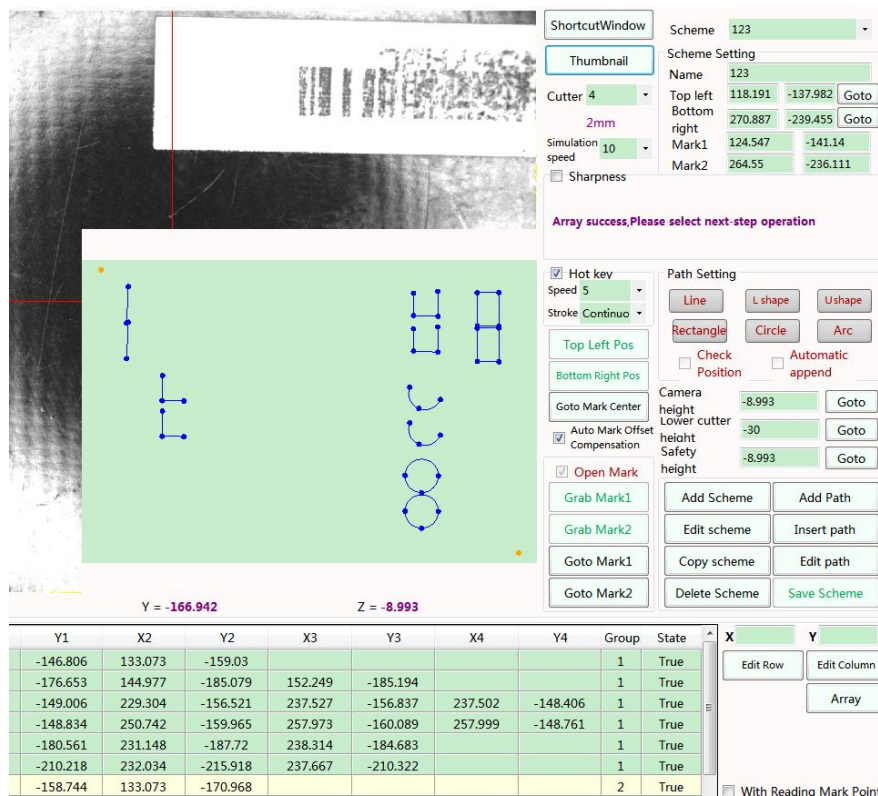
ShortcutWindow
Thumbnail
Cutter 4
2mm
Simulation speed 10
Sharpness

Scheme 123
Scheme Setting
Name 123
Top left 118.191 -137.982 Goto
Bottom right 270.887 -239.455 Goto
Mark1 124.547 -141.14
Mark2 264.55 -236.111

Array success,Please select next-step operation

Hot key
Speed 5
Stroke Continuo
Top Left Pos
Bottom Right Pos
Goto Mark Center
Auto Mark Offset Compensation
Open Mark
Grab Mark1
Grab Mark2
Goto Mark1
Goto Mark2

Path Setting
Line
L shape
Ushape
Rectangle
Circle
Arc
Check Position
Automatic append
Camera height -8.993 Goto
Lower cutter height -30 Goto
Safety height -8.993 Goto
Add Scheme
Add Path
Edit scheme
Insert path
Copy scheme
Edit path
Delete Scheme
Save Scheme

Y = -166.942
Z = -8.993

| Y1 | X2 | Y2 | X3 | Y3 | X4 | Y4 | Group | State |
|---|---|---|---|---|---|---|---|---|
| -146.806 | 133.073 | -159.03 | | | | | 1 | True |
| -176.653 | 144.977 | -185.079 | 152.249 | -185.194 | | | 1 | True |
| -149.006 | 229.304 | -156.521 | 237.527 | -156.837 | 237.502 | -148.406 | 1 | True |
| -148.834 | 250.742 | -159.965 | 257.973 | -160.089 | 257.999 | -148.761 | 1 | True |
| -180.561 | 231.148 | -187.72 | 238.314 | -184.683 | | | 1 | True |
| -210.218 | 232.034 | -215.918 | 237.667 | -210.322 | | | 1 | True |
| -158.744 | 133.073 | -170.968 | | | | | 2 | True |

X
Y
Edit Row
Edit Column
Array
With Reading Mark Point